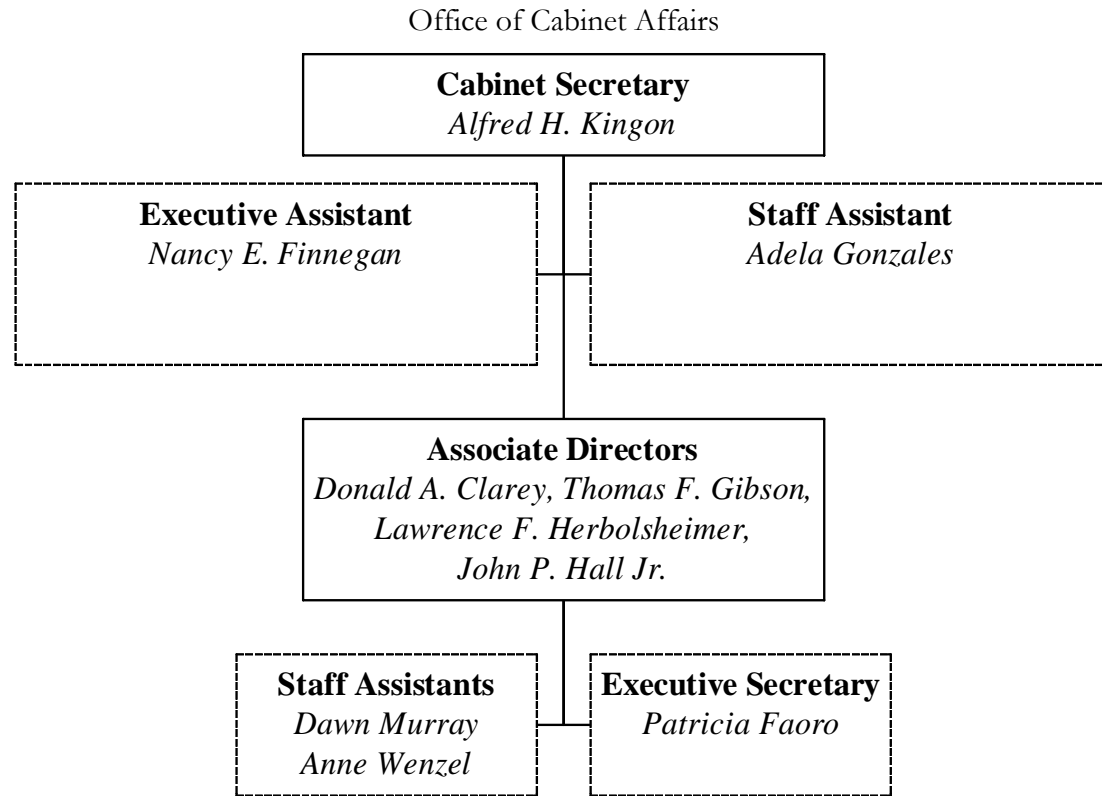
Office of Cabinet Affairs

**Cabinet Secretary**
*Alfred H. Kingon*

**Executive Assistant**
*Nancy E. Finnegan*

**Staff Assistant**
*Adela Gonzales*

**Associate Directors**
*Donald A. Clarey, Thomas F. Gibson, Lawrence F. Herbolsheimer, John P. Hall Jr.*

**Staff Assistants**
*Dawn Murray*
*Anne Wenzel*

**Executive Secretary**
*Patricia Faoro*